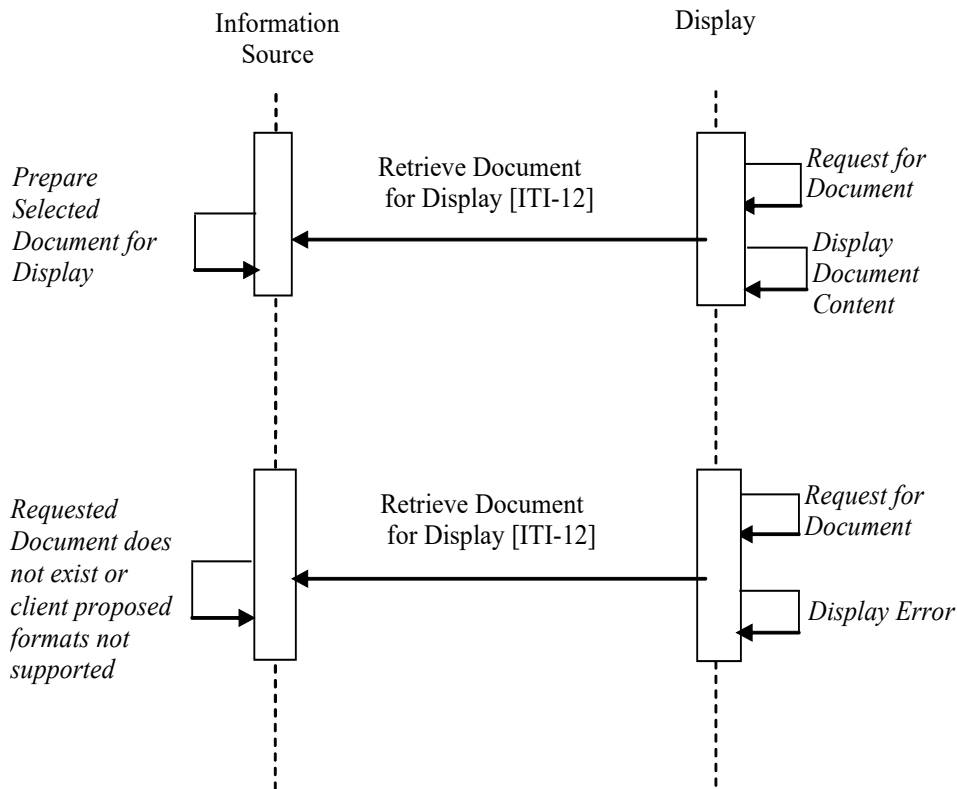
Information Source

Display

Prepare Selected Document for Display

Retrieve Document for Display [ITI-12]

Request for Document

Display Document Content

Requested Document does not exist or client proposed formats not supported

Retrieve Document for Display [ITI-12]

Request for Document

Display Error